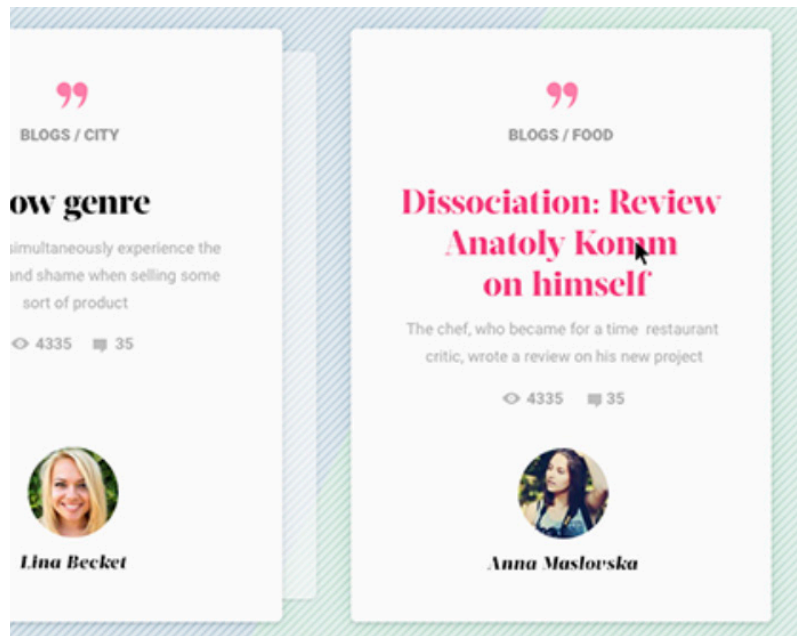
❞

BLOGS / CITY

ow genre

simultaneously experience the and shame when selling some sort of product

4335 35

Lina Becket

❞

BLOGS / FOOD

Dissociation: Review Anatoly Komm on himself

The chef, who became for a time restaurant critic, wrote a review on his new project

4335 35

Anna Maslovska